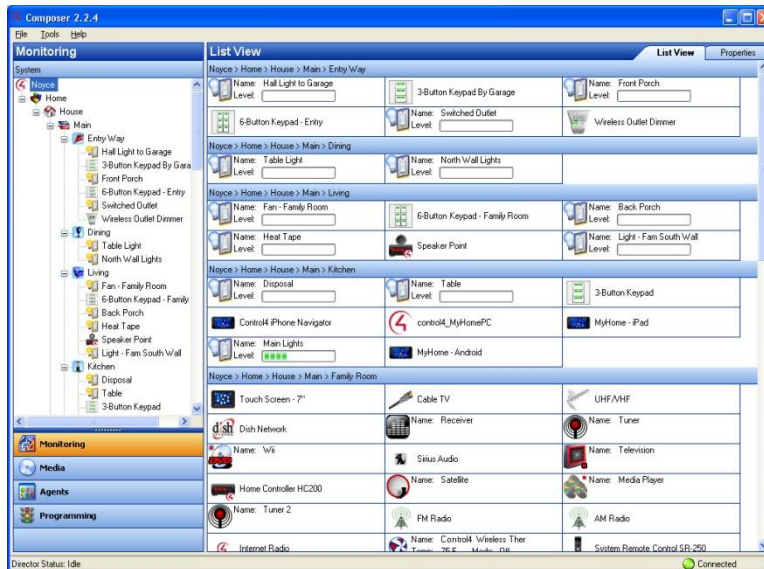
Composer 2.2.4
File Tools Help
Monitoring
System
Noyce
Home
House
Main
Entry Way
Hall Light to Garage
3-Button Keypad By Gara
Front Porch
6-Button Keypad - Entry
Switched Outlet
Wireless Outlet Dimmer
Dining
Table Light
North Wall Lights
Living
Fan - Family Room
6-Button Keypad - Family
Back Porch
Heat Tape
Speaker Point
Light - Fam South Wall
Kitchen
Disposal
Table
3-Button Keypad
Monitoring
Media
Agents
Programming

List View
List View Properties
Noyce > Home > House > Main > Entry Way
Name: Hall Light to Garage Level:
3-Button Keypad By Garage
Name: Front Porch Level:
6-Button Keypad - Entry
Name: Switched Outlet Level:
Wireless Outlet Dimmer
Noyce > Home > House > Main > Dining
Name: Table Light Level:
Name: North Wall Lights Level:
Noyce > Home > House > Main > Living
Name: Fan - Family Room Level:
6-Button Keypad - Family Room
Name: Back Porch Level:
Name: Heat Tape Level:
Speaker Point
Name: Light - Fam South Wall Level:
Noyce > Home > House > Main > Kitchen
Name: Disposal Level:
Name: Table Level:
3-Button Keypad
Control4 iPhone Navigator
control4_MyHomePC
MyHome - iPad
Name: Main Lights Level:
MyHome - Android
Noyce > Home > House > Main > Family Room
Touch Screen - 7"
Cable TV
UHF/VHF
Dish Network
Name: Receiver
Name: Tuner
Name: Wii
Sirius Audio
Name: Television
Home Controller HC200
Name: Satellite
Name: Media Player
Name: Tuner 2
FM Radio
AM Radio
Internet Radio
Name: Control4 Wireless Ther Temp: 75 F Mode: Off
System Remote Control SR-250
Director Status: Idle
Connected